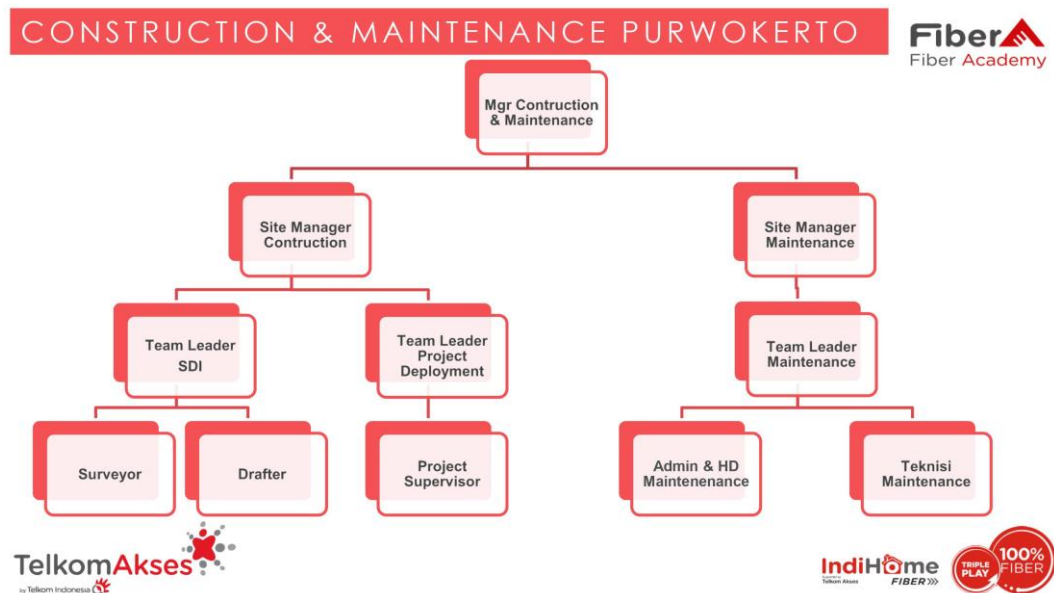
CONSTRUCTION & MAINTENANCE PURWOKERTO

Fiber
Fiber Academy

Mgr Contruction & Maintenance

Site Manager Contruction

Site Manager Maintenance

Team Leader SDI

Team Leader Project Deployment

Team Leader Maintenance

Surveyor

Drafter

Project Supervisor

Admin & HD Maintenenance

Teknisi Maintenance

TelkomAkses
by Telkom Indonesia

IndiHome
FIBER

TRIPLE PLAY

100% FIBER